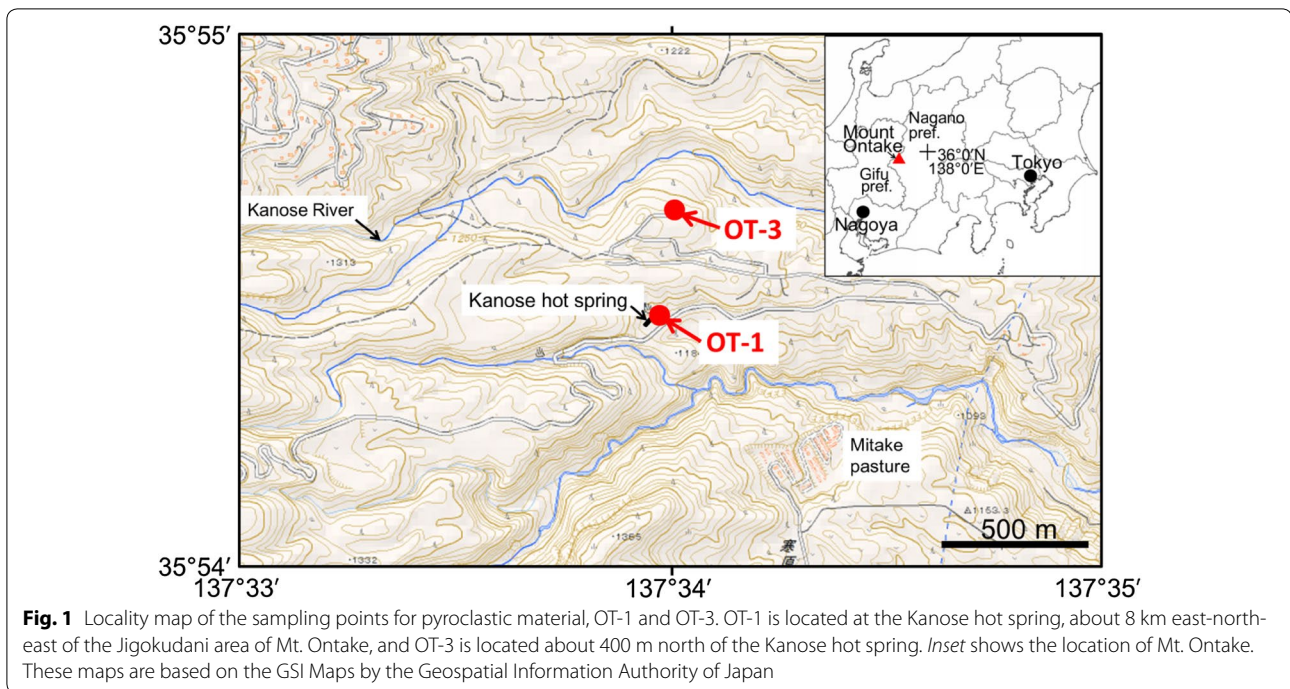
35°55′

·1222

Mount Ontake

Nagano pref.

36°0′N 138°0′E

Tokyo

Gifu pref.

Nagoya

Kanose River

OT-3

1250

·1313

Kanose hot spring

OT-1

·118

·1093

Mitake pasture

△1153.3

500 m

35°54′

·1332

·1365

137°33′

137°34′

137°35′

**Fig. 1** Locality map of the sampling points for pyroclastic material, OT-1 and OT-3. OT-1 is located at the Kanose hot spring, about 8 km east-northeast of the Jigokudani area of Mt. Ontake, and OT-3 is located about 400 m north of the Kanose hot spring. *Inset* shows the location of Mt. Ontake. These maps are based on the GSI Maps by the Geospatial Information Authority of Japan